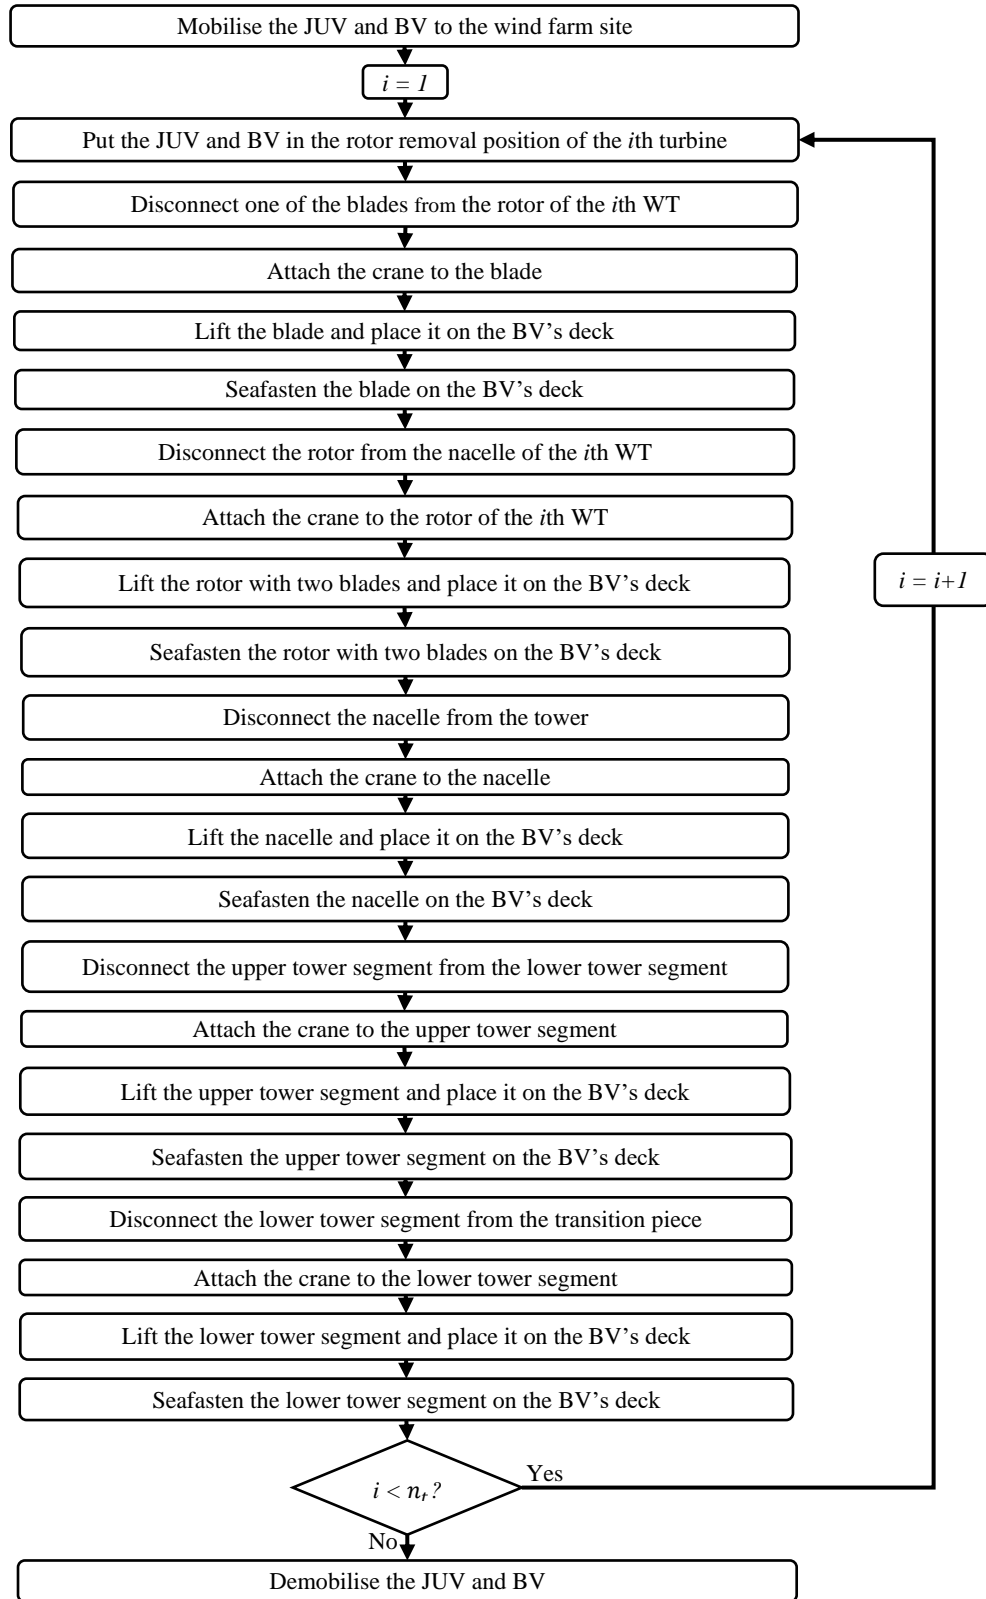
Mobilise the JUV and BV to the wind farm site

$i = 1$

Put the JUV and BV in the rotor removal position of the $i$th turbine

Disconnect one of the blades from the rotor of the $i$th WT

Attach the crane to the blade

Lift the blade and place it on the BV’s deck

Seafasten the blade on the BV’s deck

Disconnect the rotor from the nacelle of the $i$th WT

Attach the crane to the rotor of the $i$th WT

Lift the rotor with two blades and place it on the BV’s deck

Seafasten the rotor with two blades on the BV’s deck

Disconnect the nacelle from the tower

Attach the crane to the nacelle

Lift the nacelle and place it on the BV’s deck

Seafasten the nacelle on the BV’s deck

Disconnect the upper tower segment from the lower tower segment

Attach the crane to the upper tower segment

Lift the upper tower segment and place it on the BV’s deck

Seafasten the upper tower segment on the BV’s deck

Disconnect the lower tower segment from the transition piece

Attach the crane to the lower tower segment

Lift the lower tower segment and place it on the BV’s deck

Seafasten the lower tower segment on the BV’s deck

$i < n_t$?

Yes

$i = i+1$

No

Demobilise the JUV and BV